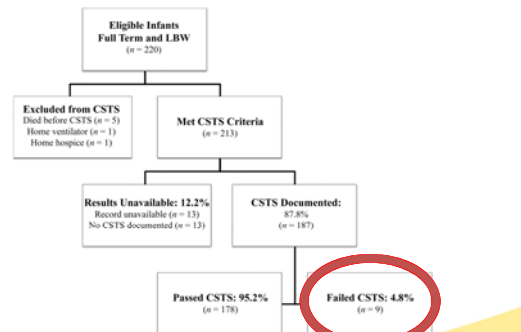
Eligible Infants
Full Term and LBW
($n$ = 220)

Excluded from CSTS
Died before CSTS ($n$ = 5)
Home ventilator ($n$ = 1)
Home hospice ($n$ = 1)

Met CSTS Criteria
($n$ = 213)

Results Unavailable: 12.2%
Record unavailable ($n$ = 13)
No CSTS documented ($n$ = 13)

CSTS Documented:
87.8%
($n$ = 187)

Passed CSTS: 95.2%
($n$ = 178)

Failed CSTS: 4.8%
($n$ = 9)